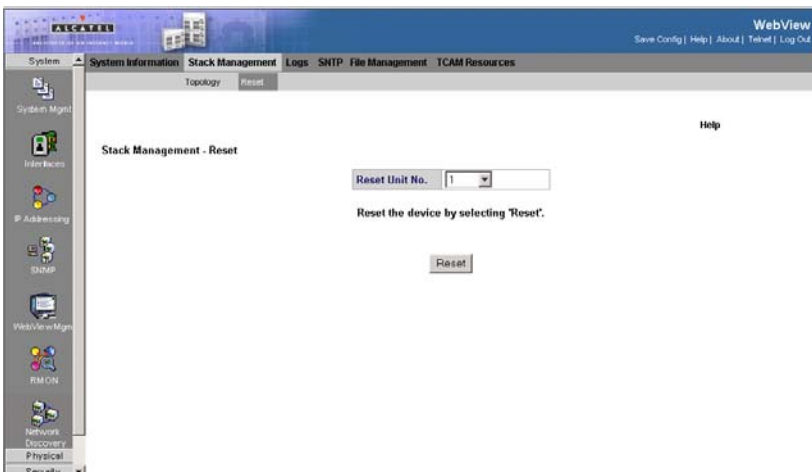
ALCATEL

WebView

Save Config | Help | About | Telnet | Log Out

System

System Information Stack Management Logs SNTP File Management TCAM Resources

Topology Reset

System Mgmt

Interfaces

IP Addressing

SNMP

WebView Mgmt

RMON

Network Discovery

Physical

Security

Help

Stack Management - Reset

| Reset Unit No. | 1 |
|---|---|

Reset the device by selecting 'Reset'.

Reset